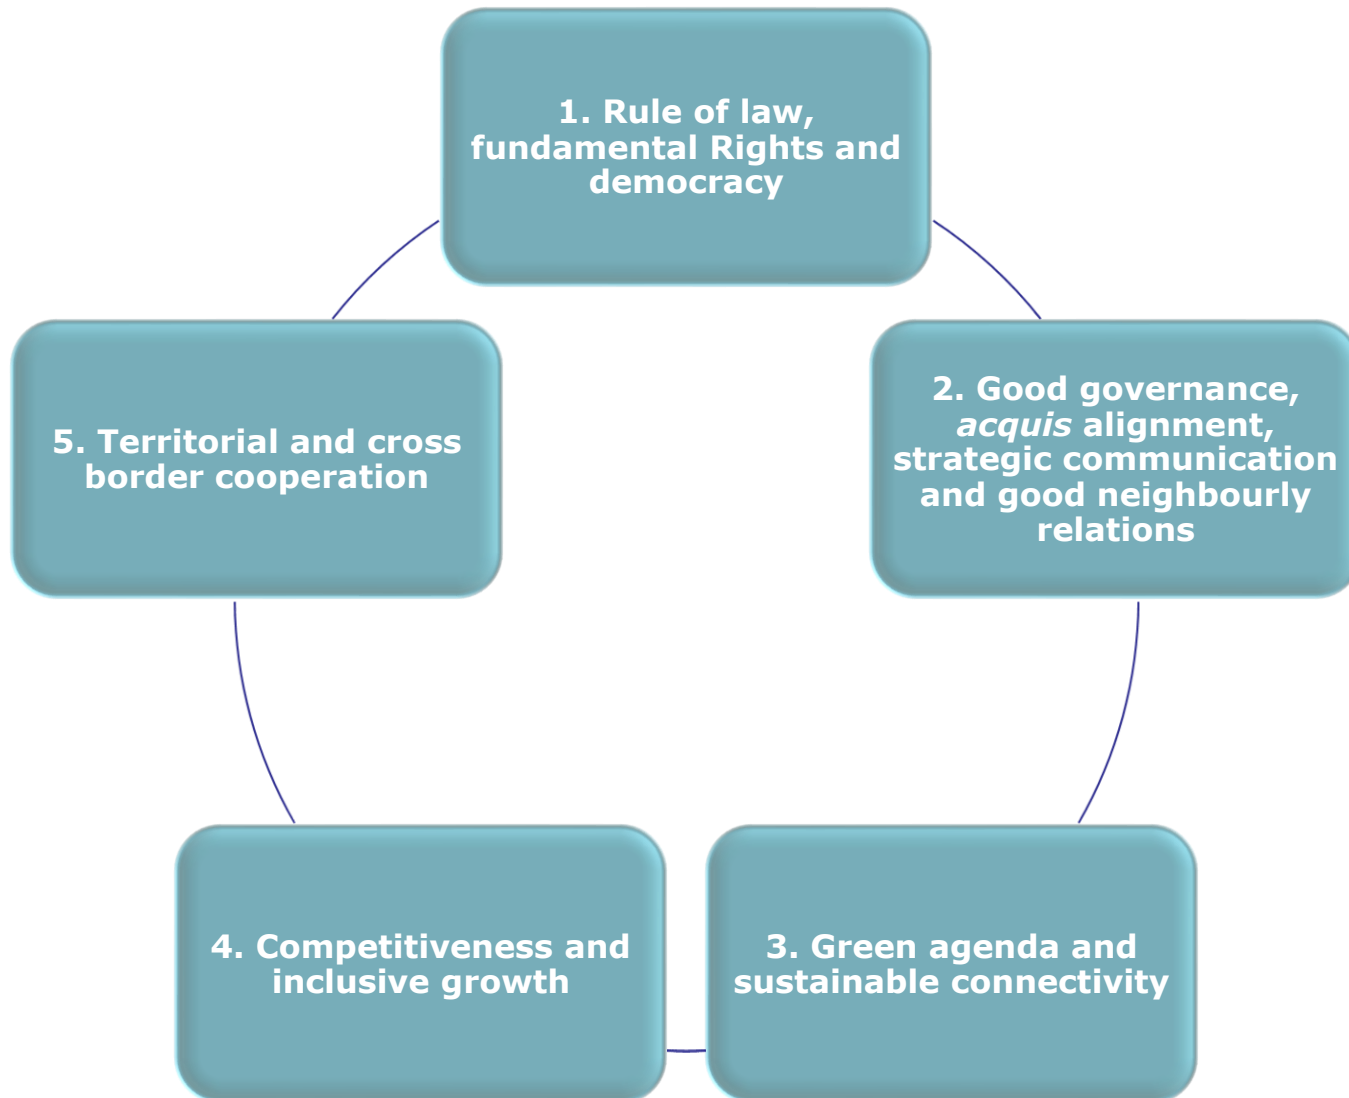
1. Rule of law, fundamental Rights and democracy

2. Good governance, *acquis* alignment, strategic communication and good neighbourly relations

3. Green agenda and sustainable connectivity

4. Competitiveness and inclusive growth

5. Territorial and cross border cooperation